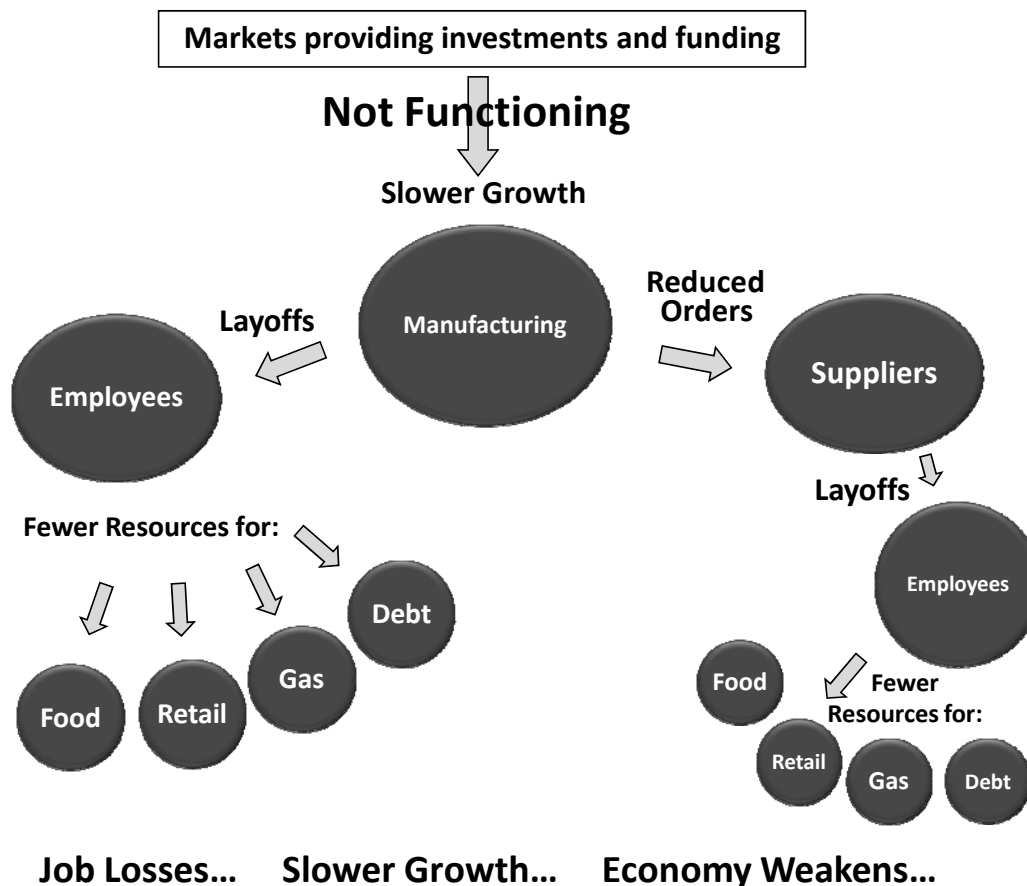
Markets providing investments and funding

Not Functioning

Slower Growth

Manufacturing

Layoffs

Employees

Reduced Orders

Suppliers

Layoffs

Employees

Fewer Resources for:

Debt

Gas

Food

Retail

Food

Fewer Resources for:

Retail

Gas

Debt

Job Losses… Slower Growth… Economy Weakens…